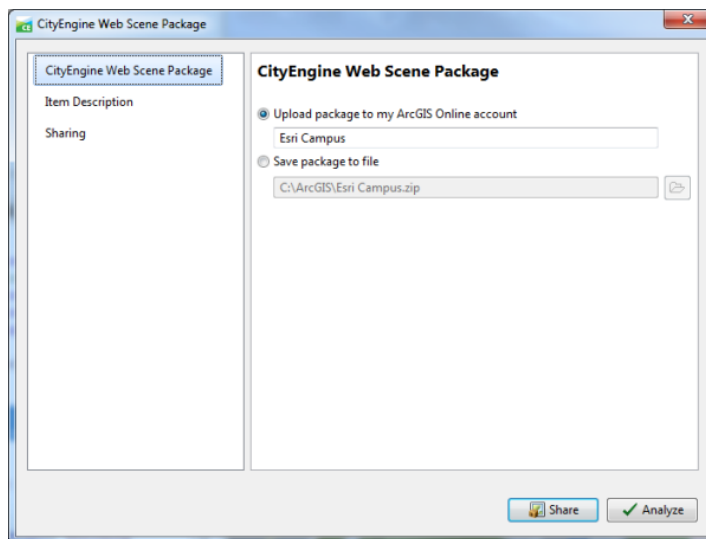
CityEngine Web Scene Package

CityEngine Web Scene Package
Item Description
Sharing

CityEngine Web Scene Package

Upload package to my ArcGIS Online account
Esri Campus
Save package to file
C:\ArcGIS\Esri Campus.zip

Share
Analyze